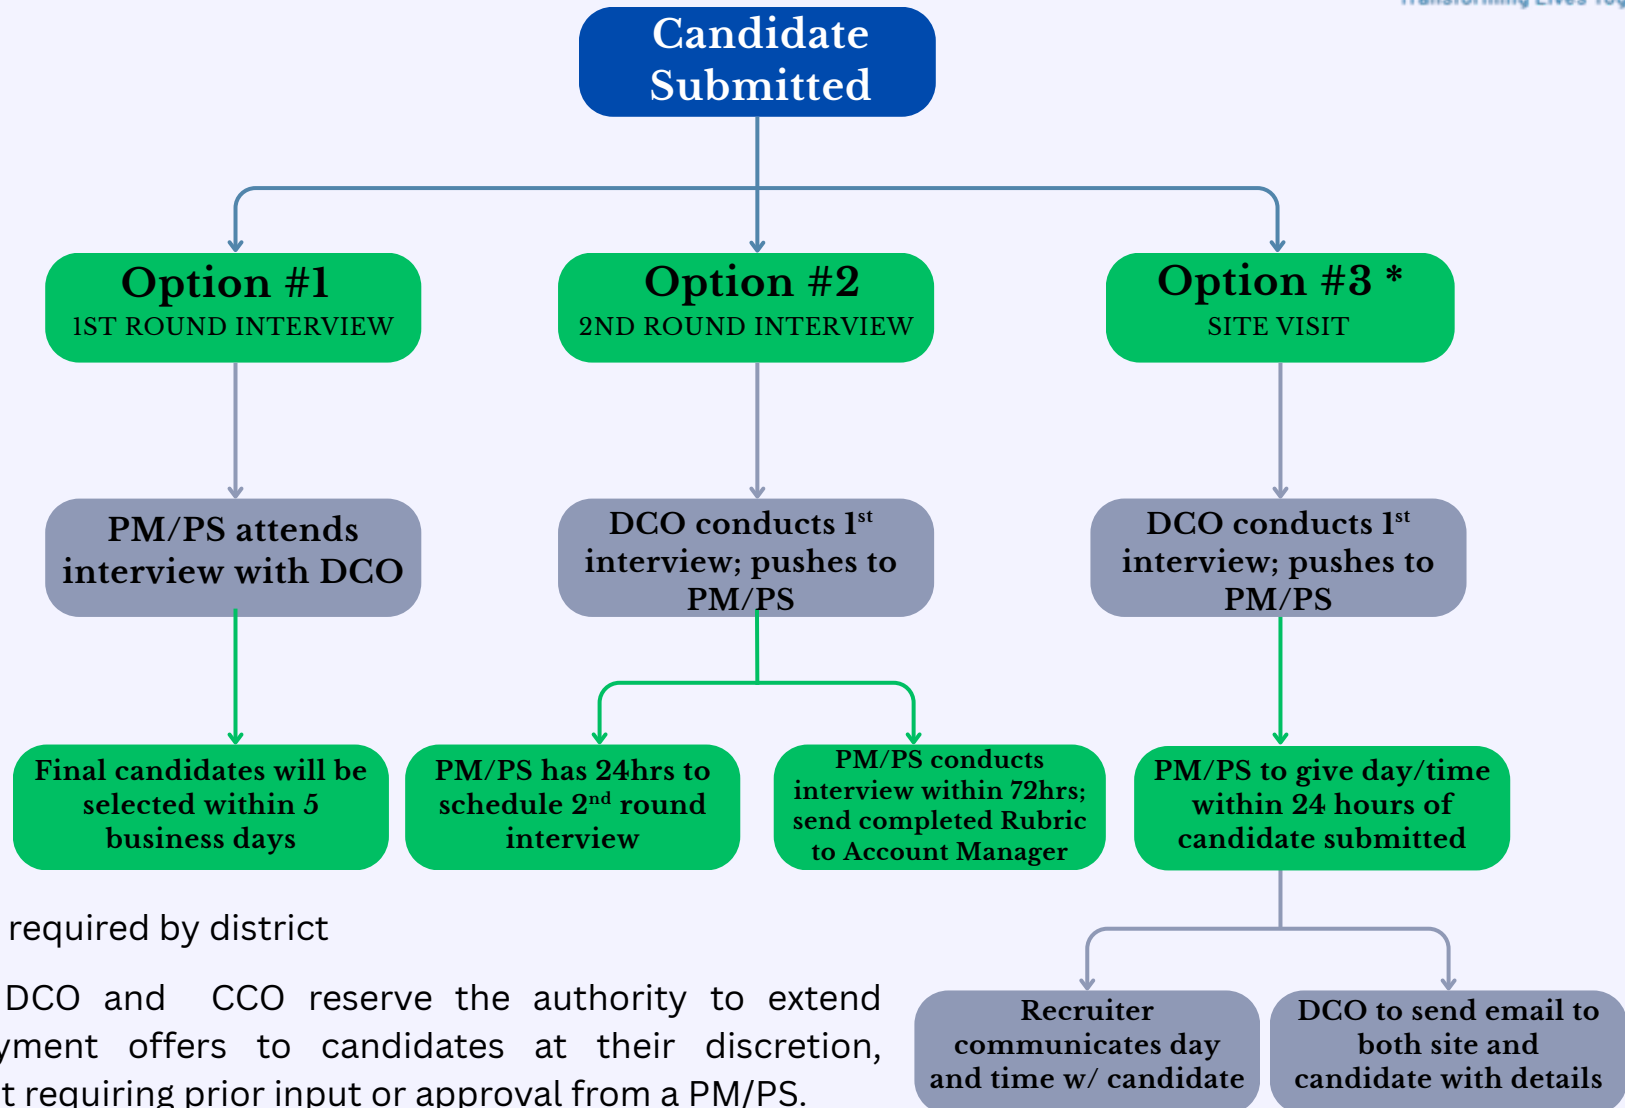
Candidate Submitted

Option #1
1ST ROUND INTERVIEW

Option #2
2ND ROUND INTERVIEW

Option #3 *
SITE VISIT

PM/PS attends interview with DCO

DCO conducts 1$^{st}$ interview; pushes to PM/PS

DCO conducts 1$^{st}$ interview; pushes to PM/PS

Final candidates will be selected within 5 business days

PM/PS has 24hrs to schedule 2$^{nd}$ round interview

PM/PS conducts interview within 72hrs; send completed Rubric to Account Manager

PM/PS to give day/time within 24 hours of candidate submitted

required by district

DCO and CCO reserve the authority to extend yment offers to candidates at their discretion, t requiring prior input or approval from a PM/PS.

Recruiter communicates day and time w/ candidate

DCO to send email to both site and candidate with details